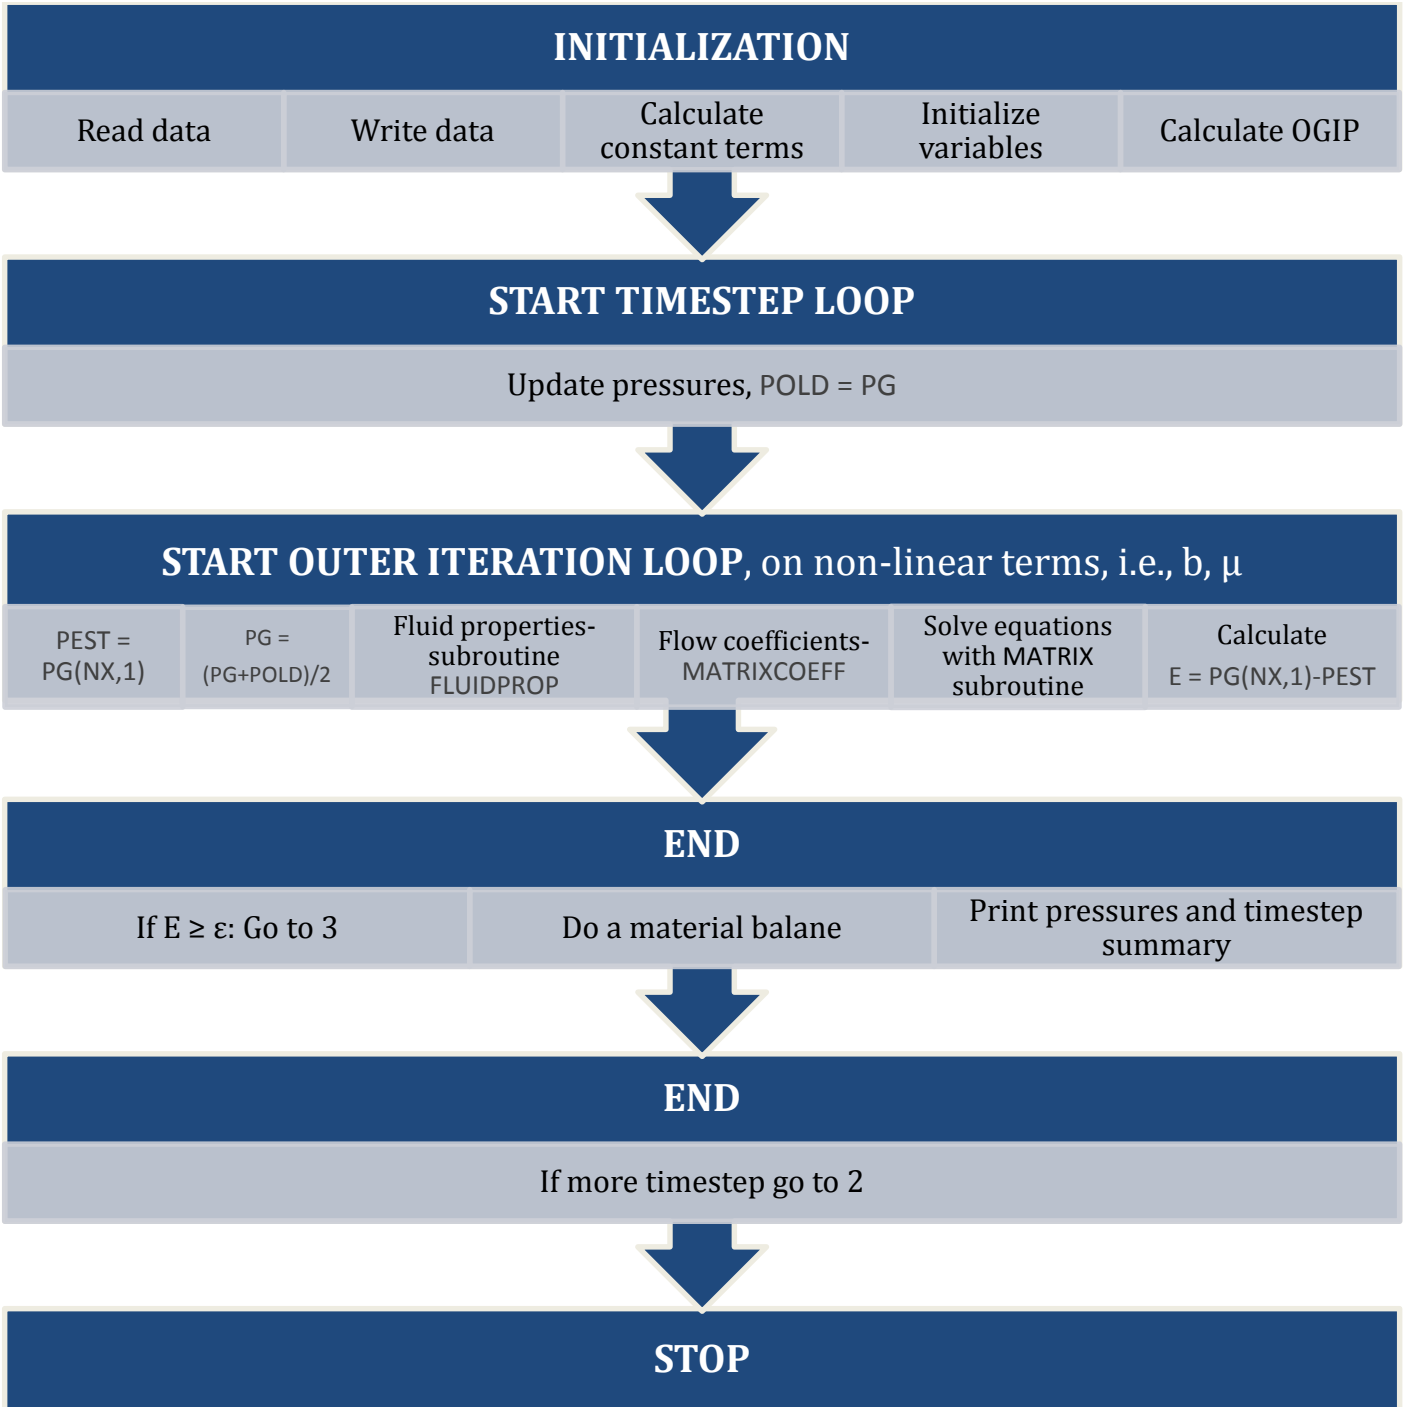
INITIALIZATION

Read data

Write data

Calculate constant terms

Initialize variables

Calculate OGIP

START TIMESTEP LOOP

Update pressures, POLD = PG

START OUTER ITERATION LOOP, on non-linear terms, i.e., b, μ

PEST = PG(NX,1)

PG = (PG+POLD)/2

Fluid properties-subroutine FLUIDPROP

Flow coefficients-MATRIXCOEFF

Solve equations with MATRIX subroutine

Calculate E = PG(NX,1)-PEST

END

If E ≥ ε: Go to 3

Do a material balane

Print pressures and timestep summary

END

If more timestep go to 2

STOP